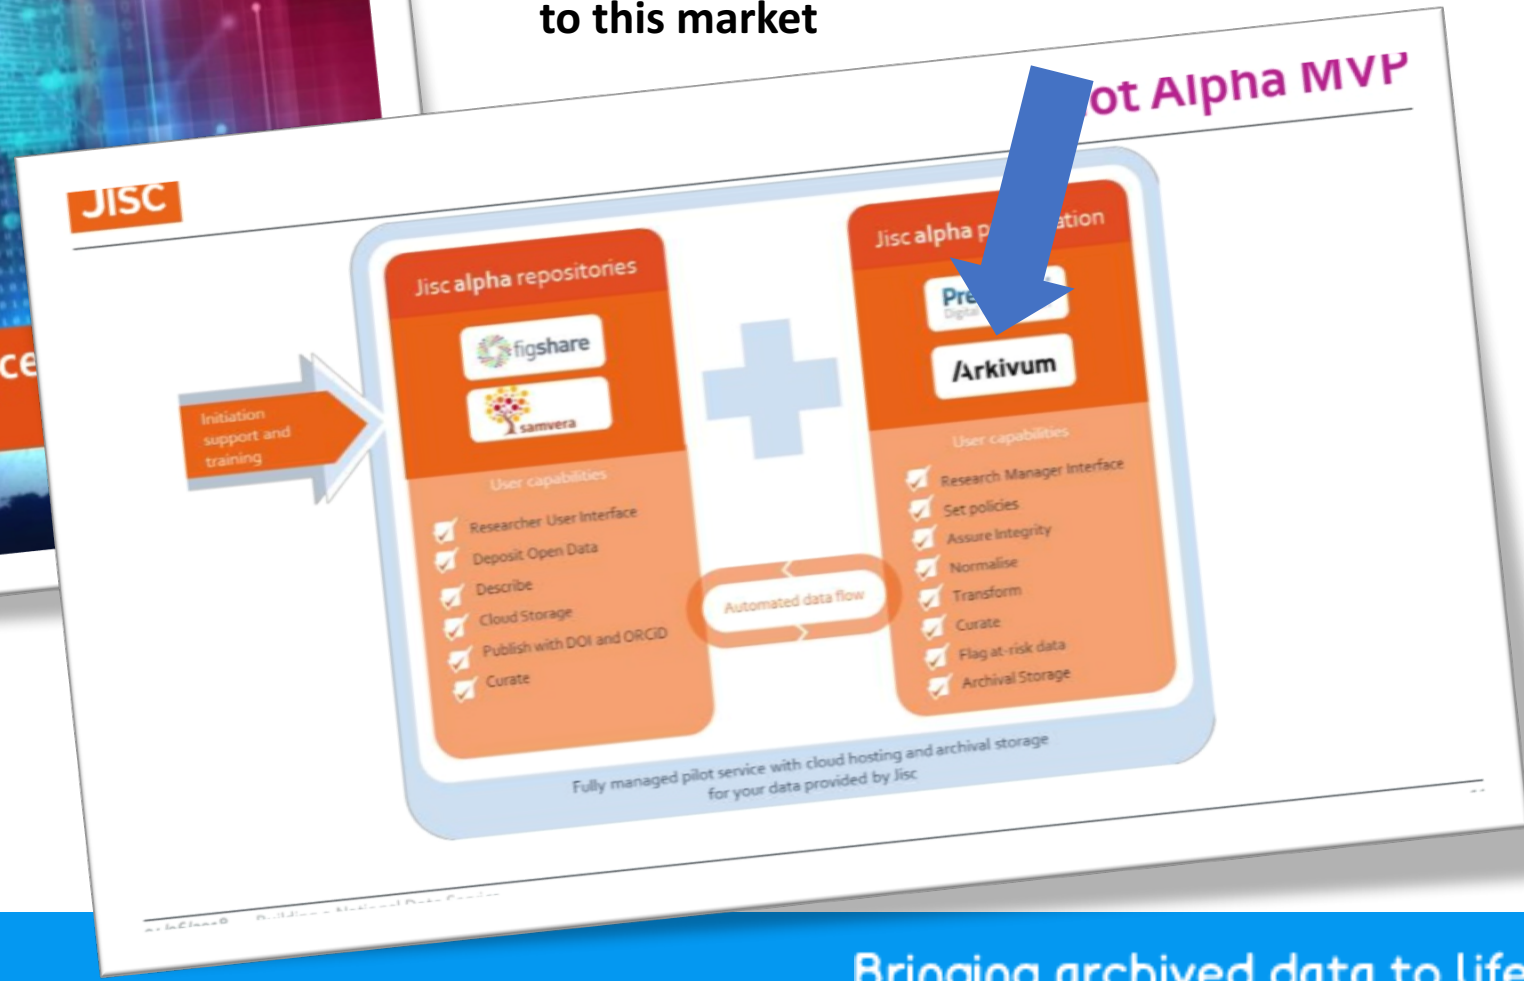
to this market

ce

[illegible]ot Alpha MVP

JISC

Initiation support and training

Jisc alpha repositories

figshare

samvera

User capabilities

Researcher User Interface
Deposit Open Data
Describe
Cloud Storage
Publish with DOI and ORCID
Curate

Automated data flow

Jisc alpha p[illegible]ation

Pre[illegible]

Arkivum

User capabilities

Research Manager Interface
Set policies
Assure Integrity
Normalise
Transform
Curate
Flag at-risk data
Archival Storage

Fully managed pilot service with cloud hosting and archival storage for your data provided by Jisc

Bringing archived data to life